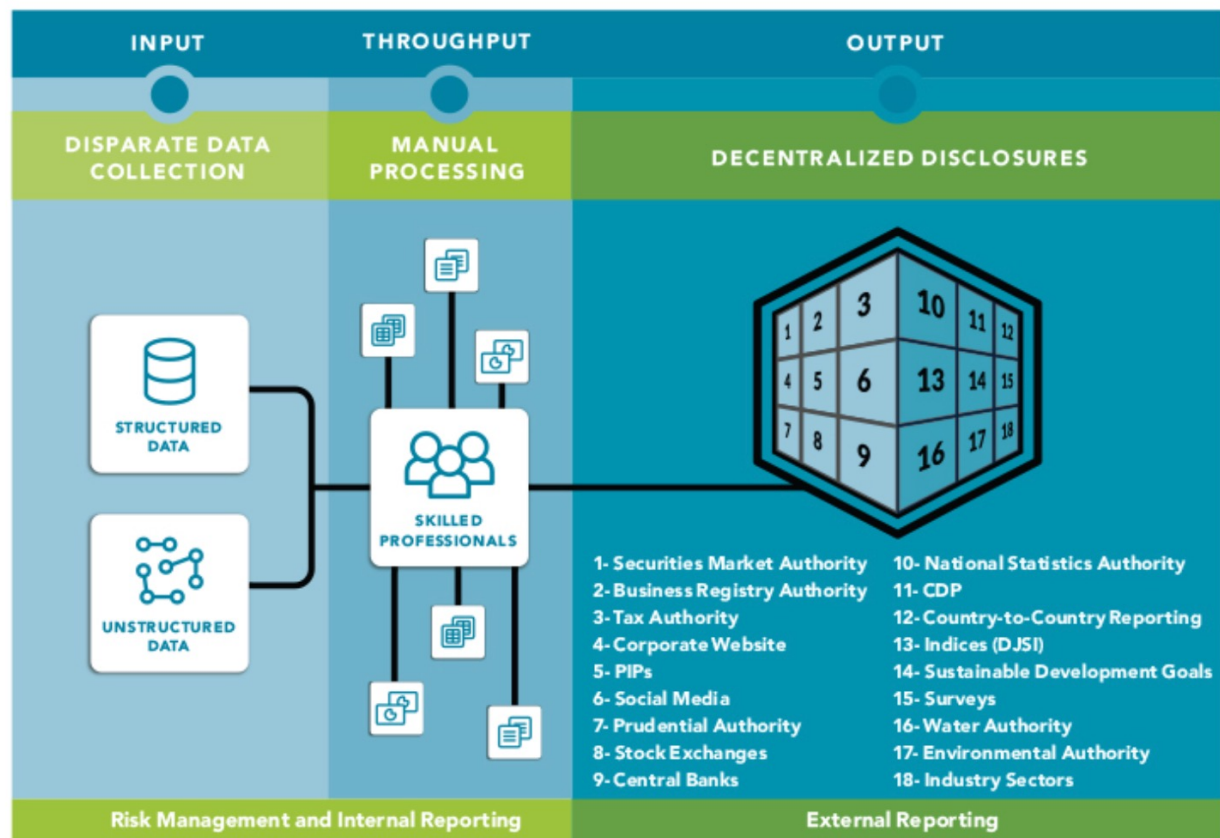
INPUT

THROUGHPUT

OUTPUT

DISPARATE DATA COLLECTION

MANUAL PROCESSING

DECENTRALIZED DISCLOSURES

STRUCTURED DATA

UNSTRUCTURED DATA

SKILLED PROFESSIONALS

1 2 3 10 11 12
4 5 6 13 14 15
7 8 9 16 17 18

1- Securities Market Authority
2- Business Registry Authority
3- Tax Authority
4- Corporate Website
5- PIPs
6- Social Media
7- Prudential Authority
8- Stock Exchanges
9- Central Banks

10- National Statistics Authority
11- CDP
12- Country-to-Country Reporting
13- Indices (DJSI)
14- Sustainable Development Goals
15- Surveys
16- Water Authority
17- Environmental Authority
18- Industry Sectors

Risk Management and Internal Reporting

External Reporting